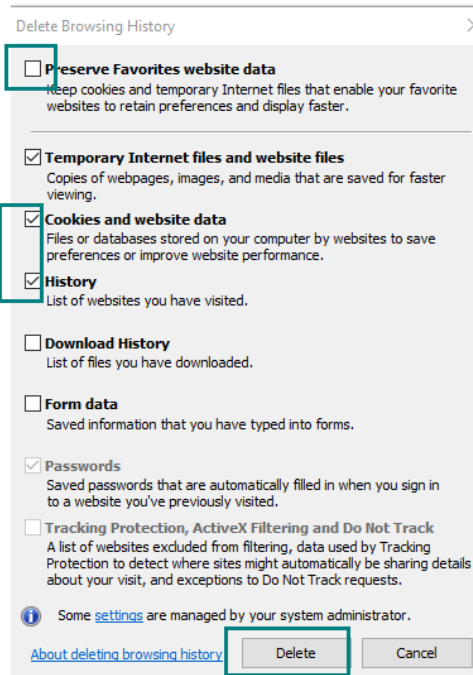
Delete Browsing History

Preserve Favorites website data
Keep cookies and temporary Internet files that enable your favorite websites to retain preferences and display faster.

Temporary Internet files and website files
Copies of webpages, images, and media that are saved for faster viewing.

Cookies and website data
Files or databases stored on your computer by websites to save preferences or improve website performance.

History
List of websites you have visited.

Download History
List of files you have downloaded.

Form data
Saved information that you have typed into forms.

Passwords
Saved passwords that are automatically filled in when you sign in to a website you've previously visited.

Tracking Protection, ActiveX Filtering and Do Not Track
A list of websites excluded from filtering, data used by Tracking Protection to detect where sites might automatically be sharing details about your visit, and exceptions to Do Not Track requests.

Some settings are managed by your system administrator.

About deleting browsing history

Delete

Cancel